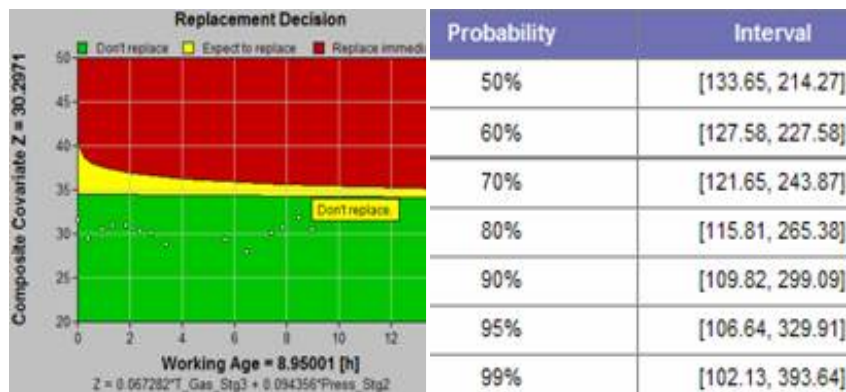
Replacement Decision

Don't replace   Expect to replace   Replace immedi

Composite Covariate Z = 30.2971

50
45
40
35
30
25
20

0 2 4 6 8 10 12

Don't replace

Working Age = 8.95001 [h]

Z = 0.067282*T_Gas_Stg3 + 0.094356*Press_Stg2

| Probability | Interval |
|---|---|
| 50% | [133.65, 214.27] |
| 60% | [127.58, 227.58] |
| 70% | [121.65, 243.87] |
| 80% | [115.81, 265.38] |
| 90% | [109.82, 299.09] |
| 95% | [106.64, 329.91] |
| 99% | [102.13, 393.64] |